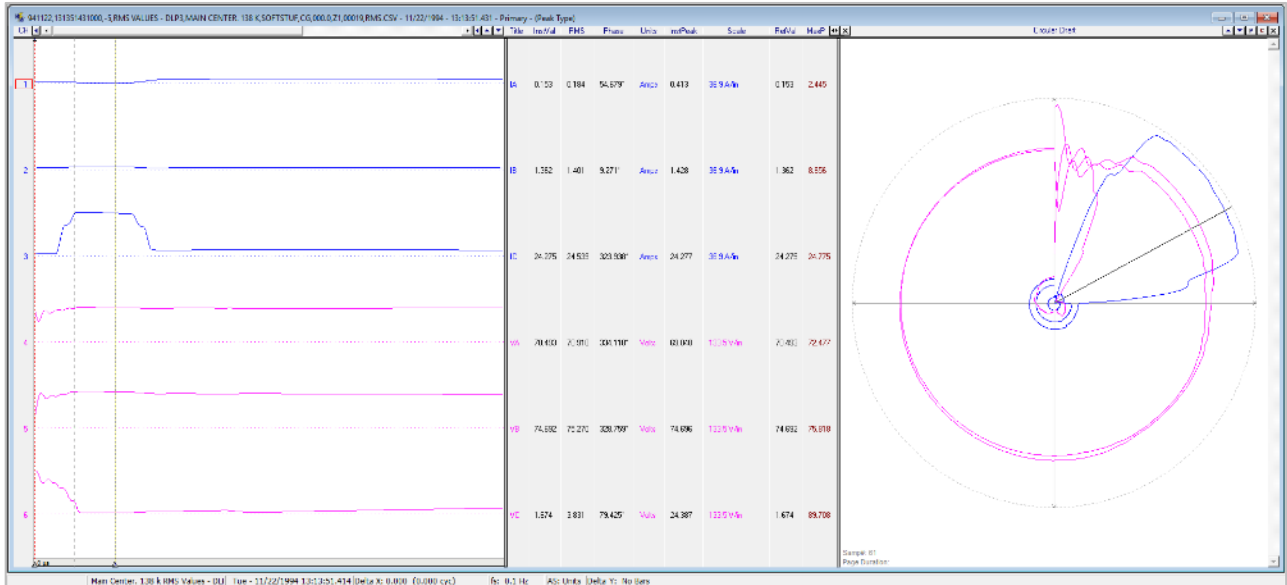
941122,131351431000,-5,RMS VALUES - DLP3,MAIN CENTER. 138 K,SOFTSTUF,CG,000,0,Z1,00019,RMS.CSV - 11/22/1994 - 13:13:51.431 - Primary - (Peak Type)

Ch

| | Title | InstVal | RMS | Phase | Units | rmPeak | Scale | RefVal | HarP |
|---|---|---|---|---|---|---|---|---|---|
| 1 | IA | 0.153 | 0.184 | 54.679° | Amps | 0.413 | 36.9 A/in | 0.153 | 2.445 |
| 2 | IB | 1.352 | 1.401 | 9.271° | Amps | 1.428 | 36.9 A/in | 1.362 | 8.556 |
| 3 | IC | 24.275 | 24.535 | 323.938° | Amps | 24.277 | 36.9 A/in | 24.275 | 24.775 |
| 4 | VA | 70.403 | 70.910 | 304.110° | Volts | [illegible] | 133.5 V/in | 70.403 | 72.477 |
| 5 | VB | 74.692 | 75.270 | 328.799° | Volts | 74.696 | 133.5 V/in | 74.692 | 75.818 |
| 6 | VC | 1.674 | 3.831 | 79.425° | Volts | 24.387 | 133.5 V/in | 1.674 | 89.708 |

Circular Chart

Sample: 61
Page Duration:

Main Center. 138 k RMS Values - DLI | Tue - 11/22/1994 13:13:51.414 | Delta X: 0.000 (0.000 cyc) | fs: 0.1 Hz | AS: Units | Delta Y: No Bars